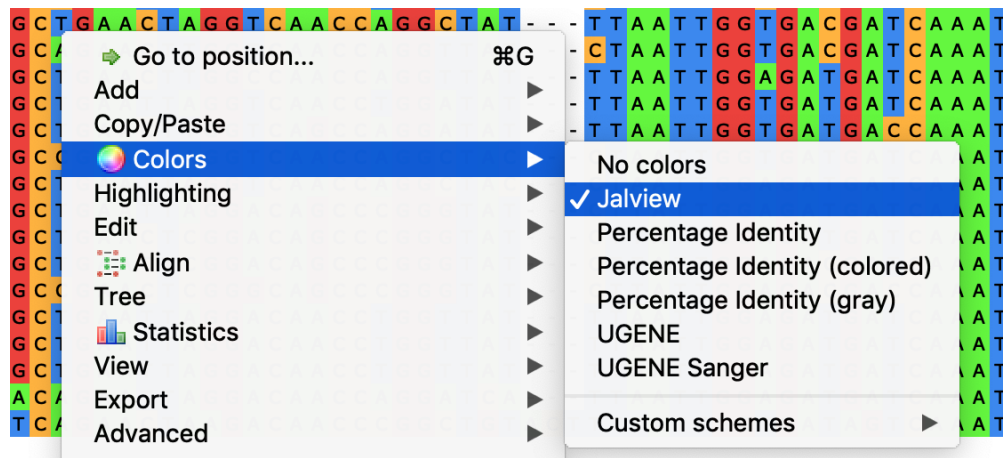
G C T G A A C T A G G T C A A C C A G G C T A T - - - T T A A T T G G T G A C G A T C A A A T
G C A - C T A A T T G G T G A C G A T C A A A T
G C T - T T A A T T G G A G A T G A T C A A A T
G C T - T T A A T T G G T G A T G A T C A A A T
G C T - T T A A T T G G T G A T G A C C A A A T

Go to position... ⌘G
Add
Copy/Paste
Colors
Highlighting
Edit
Align
Tree
Statistics
View
Export
Advanced

No colors
✓ Jalview
Percentage Identity
Percentage Identity (colored)
Percentage Identity (gray)
UGENE
UGENE Sanger
Custom schemes